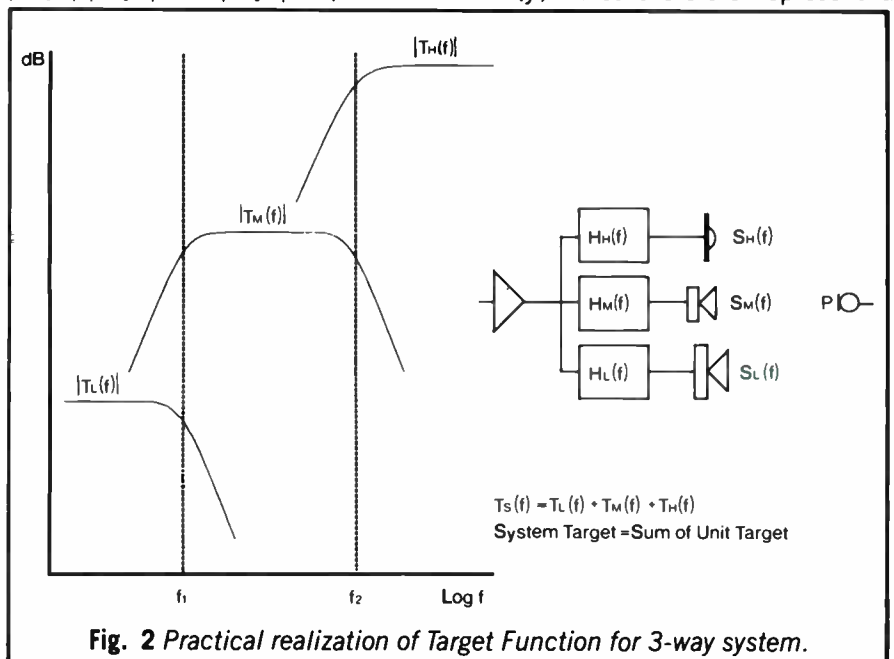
dB

$|T_H(f)|$

$|T_M(f)|$

$|T_L(f)|$

$f_1$

$f_2$

Log f

$H_H(f)$

$S_H(f)$

$H_M(f)$

$S_M(f)$

P

$H_L(f)$

$S_L(f)$

$T_S(f) = T_L(f) + T_M(f) + T_H(f)$

System Target = Sum of Unit Target

Fig. 2 Practical realization of Target Function for 3-way system.